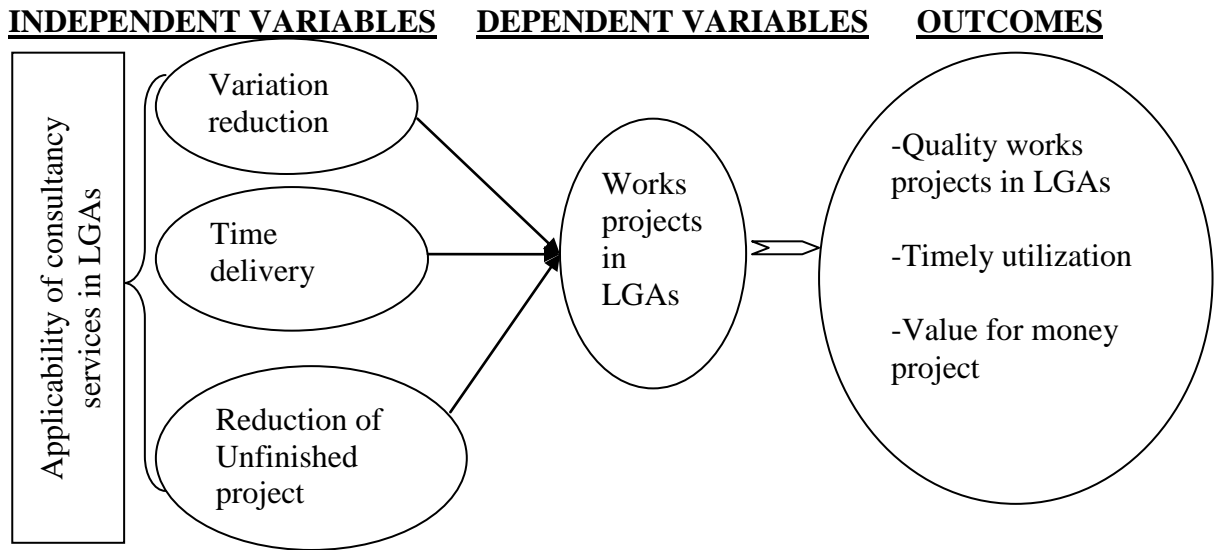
INDEPENDENT VARIABLES DEPENDENT VARIABLES OUTCOMES

Applicability of consultancy services in LGAs

Variation reduction

Time delivery

Reduction of Unfinished project

Works projects in LGAs

-Quality works projects in LGAs

-Timely utilization

-Value for money project